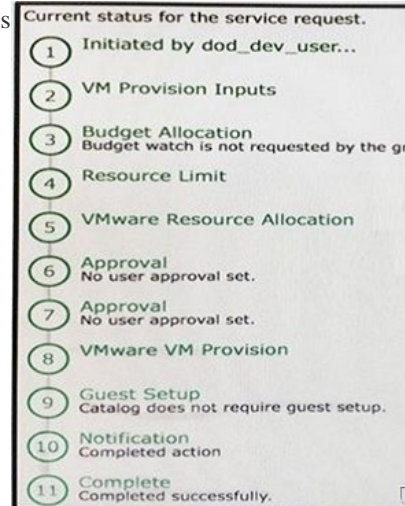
s Current status for the service request.

1 Initiated by dod_dev_user...

2 VM Provision Inputs

3 Budget Allocation
Budget watch is not requested by the g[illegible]

4 Resource Limit

5 VMware Resource Allocation

6 Approval
No user approval set.

7 Approval
No user approval set.

8 VMware VM Provision

9 Guest Setup
Catalog does not require guest setup.

10 Notification
Completed action

11 Complete
Completed successfully.